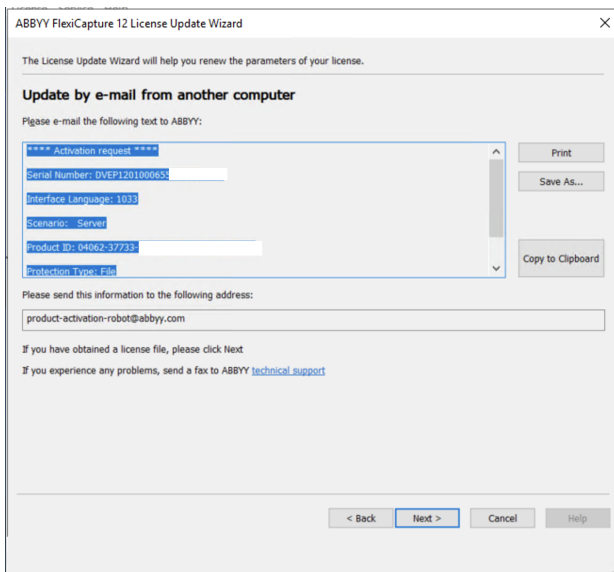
ABBYY FlexiCapture 12 License Update Wizard

The License Update Wizard will help you renew the parameters of your license.

Update by e-mail from another computer

Please e-mail the following text to ABBYY:

**** Activation request ****

Serial Number: DVEP120100065

Interface Language: 1033

Scenario: Server

Product ID: 04062-37733-

Protection Type: File

Print

Save As...

Copy to Clipboard

Please send this information to the following address:

product-activation-robot@abbyy.com

If you have obtained a license file, please click Next

If you experience any problems, send a fax to ABBYY technical support

< Back

Next >

Cancel

Help